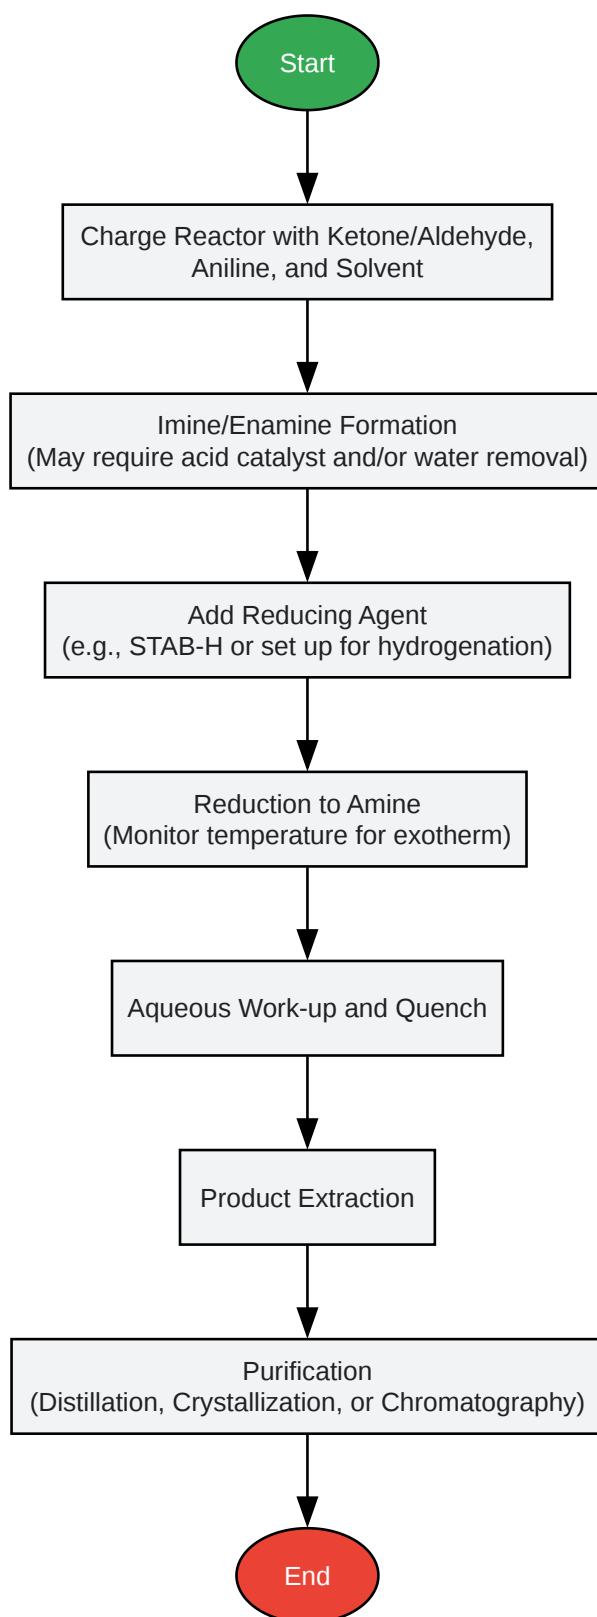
Start

Charge Reactor with Ketone/Aldehyde, Aniline, and Solvent

Imine/Enamine Formation
(May require acid catalyst and/or water removal)

Add Reducing Agent
(e.g., STAB-H or set up for hydrogenation)

Reduction to Amine
(Monitor temperature for exotherm)

Aqueous Work-up and Quench

Product Extraction

Purification
(Distillation, Crystallization, or Chromatography)

End